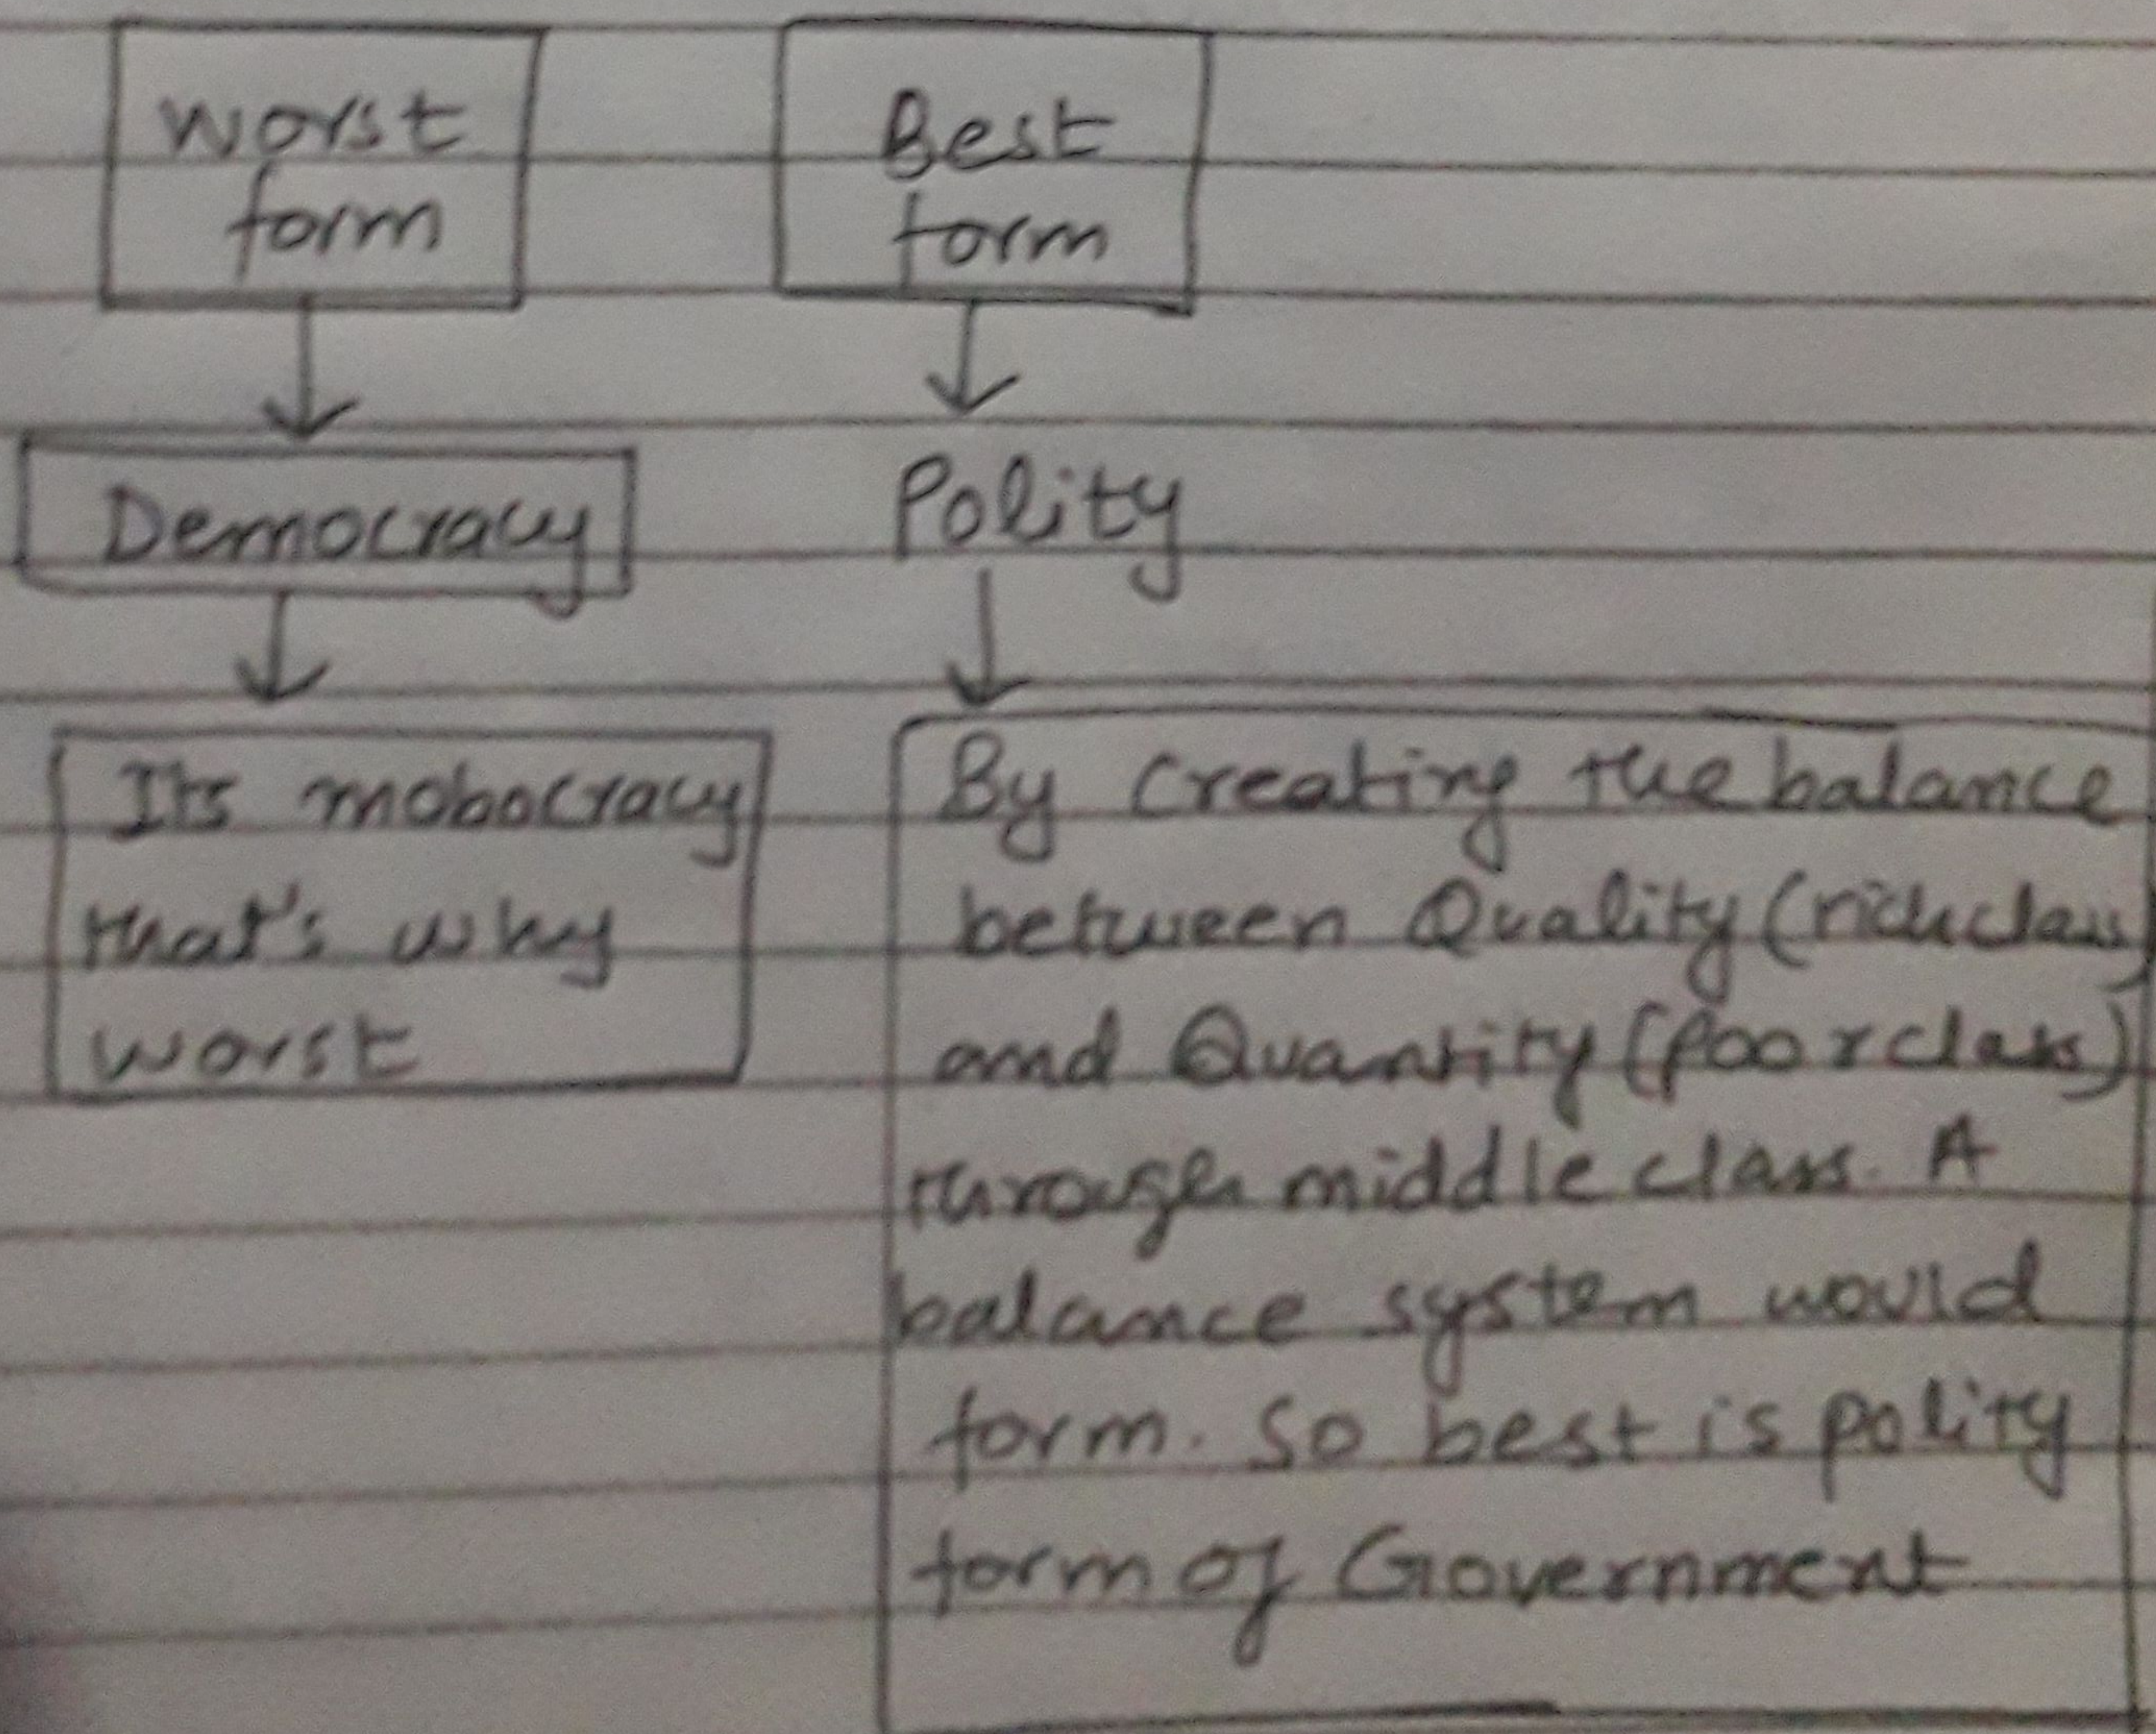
Worst form

Democracy

Its mobocracy that's why worst

Best form

Polity

By creating the balance between Quality (rich class) and Quantity (poor class) through middle class. A balance system would form. So best is polity form of Government